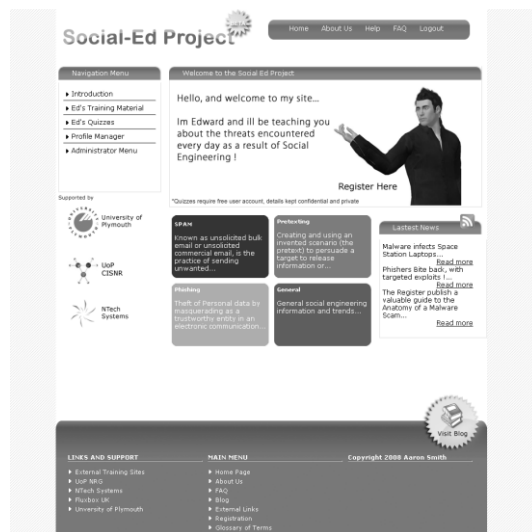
Social-Ed Project

Home About Us Help FAQ Logout

Navigation Menu

▸ Introduction
▸ Ed's Training Material
▸ Ed's Quizzes
▸ Profile Manager
▸ Administrator Menu

Welcome to the Social Ed Project

Hello, and welcome to my site...

Im Edward and ill be teaching you about the threats encountered every day as a result of Social Engineering !

Register Here

*Quizzes require free user account, details kept confidential and private

Supported by

University of Plymouth

UoP CISNR

NTech Systems

SPAM

Known as unsolicited bulk email or unsolicited commercial email, is the practice of sending unwanted...

Pretexting

Creating and using an invented scenario (the pretext) to persuade a target to release information or...

Phishing

Theft of Personal data by masquerading as a trustworthy entity in an electronic communication...

General

General social engineering information and trends...

Lastest News

Malware infects Space Station Laptops...
Read more

Phishers Bite back, with targeted exploits !...
Read more

The Register publish a valuable guide to the Anatomy of a Malware Scam...
Read more

Visit Blog

LINKS AND SUPPORT

▸ External Training Sites
▸ UoP NRG
▸ NTech Systems
▸ Fluxbox UK
▸ University of Plymouth

MAIN MENU

▸ Home Page
▸ About Us
▸ FAQ
▸ Blog
▸ External Links
▸ Registration
▸ Glossary of Terms

Copyright 2008 Aaron Smith